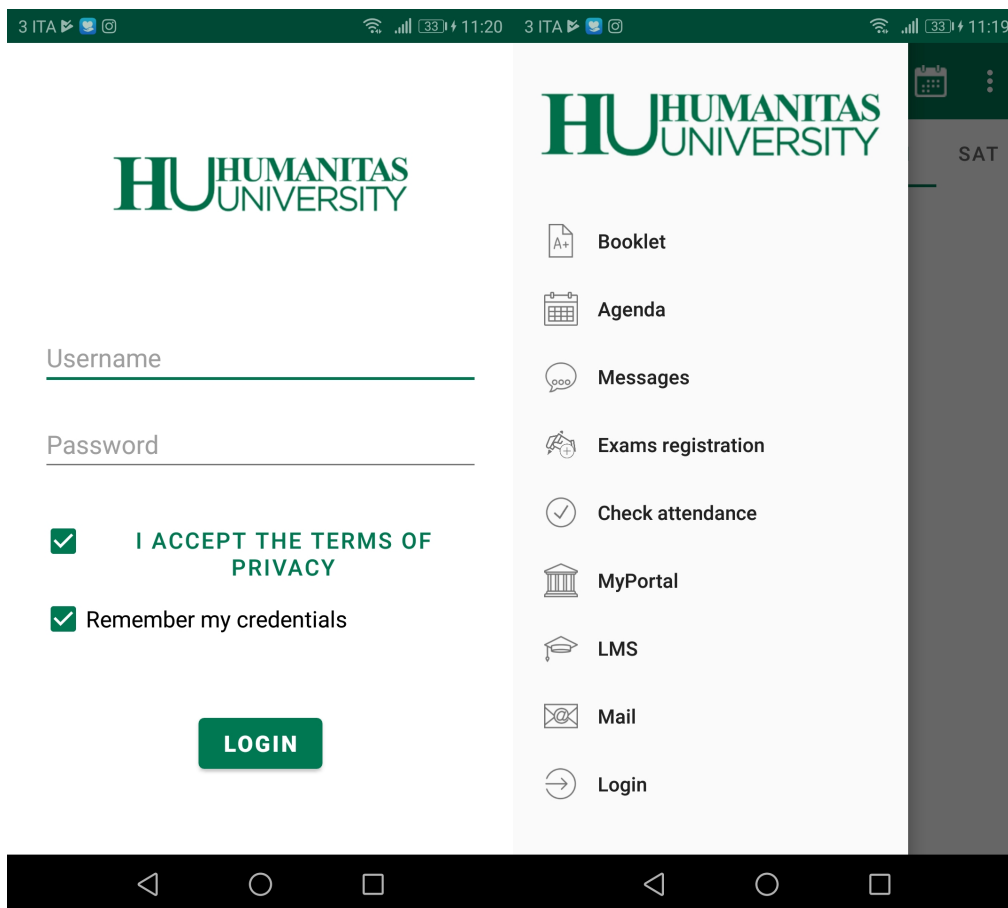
3 ITA 33 11:20

HU HUMANITAS UNIVERSITY

Username

Password

I ACCEPT THE TERMS OF PRIVACY

Remember my credentials

LOGIN

3 ITA 33 11:19

HU HUMANITAS UNIVERSITY

A+ Booklet

Agenda

Messages

Exams registration

Check attendance

MyPortal

LMS

Mail

Login

SAT